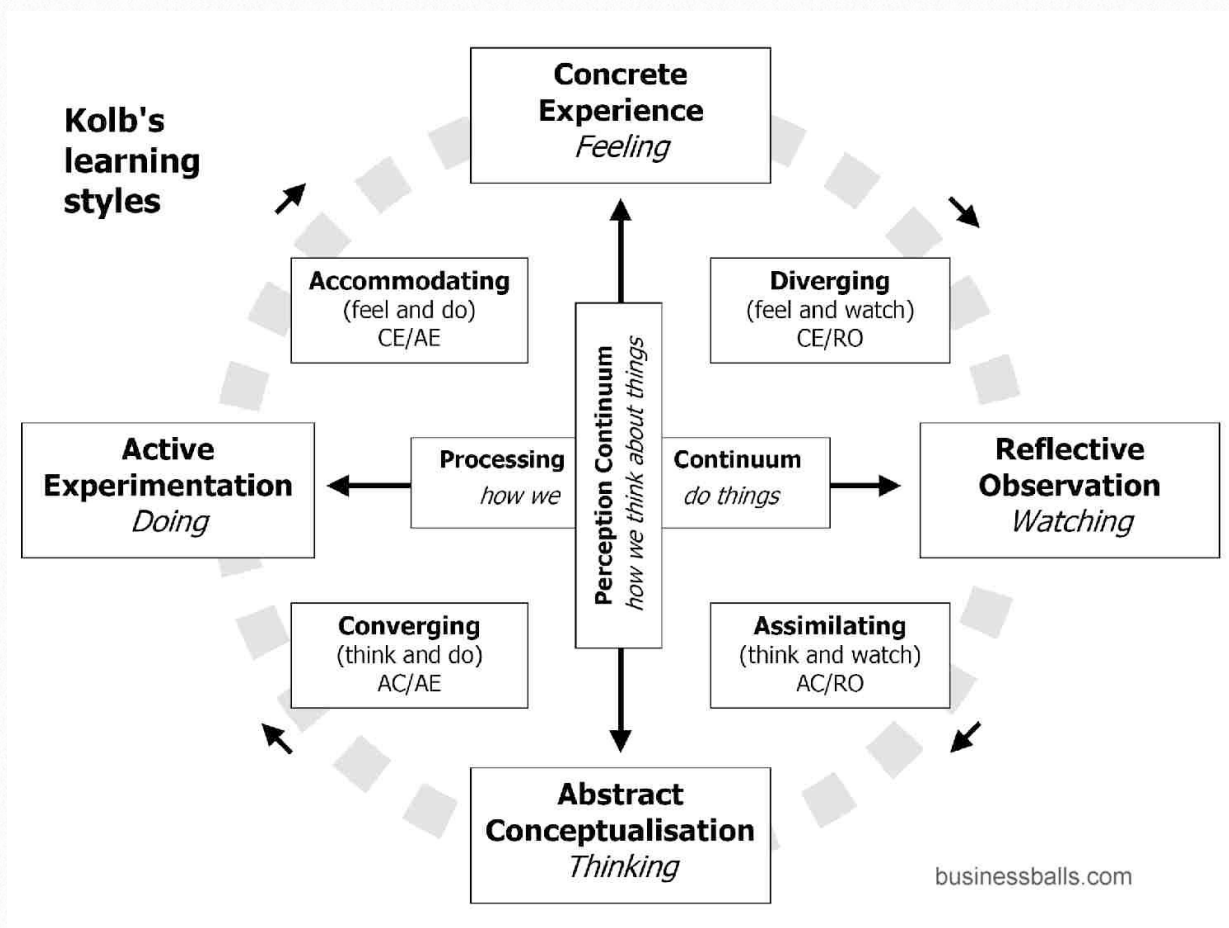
Kolb's learning styles

Concrete Experience
Feeling

Accommodating
(feel and do)
CE/AE

Diverging
(feel and watch)
CE/RO

Perception Continuum
how we think about things

Active Experimentation
Doing

Processing
how we

Continuum
do things

Reflective Observation
Watching

Converging
(think and do)
AC/AE

Assimilating
(think and watch)
AC/RO

Abstract Conceptualisation
Thinking

businessballs.com